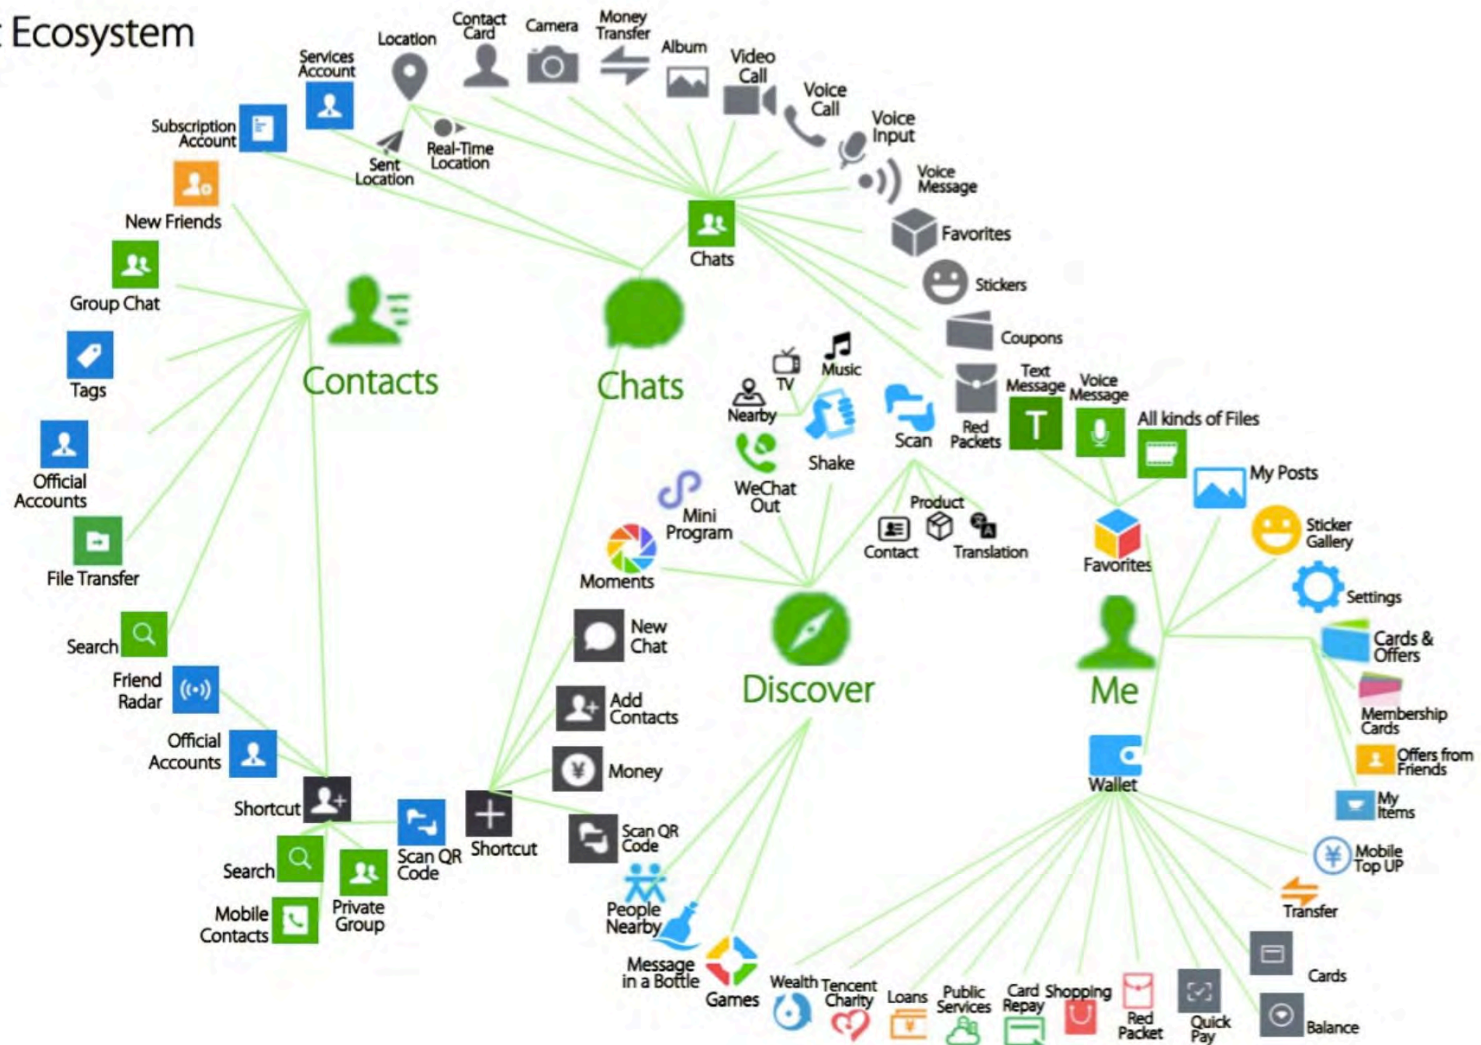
Ecosystem

Services Account
Location
Contact Card
Camera
Money Transfer
Album
Video Call
Voice Call
Voice Input
Voice Message
Subscription Account
Sent Location
Real-Time Location
New Friends
Group Chat
Tags
Official Accounts
File Transfer
Contacts
Chats
Chats
Favorites
Stickers
Coupons
Text Message
Voice Message
All kinds of Files
Red Packets
TV
Music
Nearby
Shake
Scan
WeChat Out
Mini Program
Moments
Product
Contact
Translation
Favorites
My Posts
Sticker Gallery
Settings
Cards & Offers
Membership Cards
Offers from Friends
My Items
Search
Friend Radar
Official Accounts
Shortcut
Search
Mobile Contacts
Private Group
Scan QR Code
Shortcut
New Chat
Add Contacts
Money
Scan QR Code
Discover
Me
Wallet
Mobile Top UP
Transfer
Cards
Balance
People Nearby
Message in a Bottle
Games
Wealth
Tencent Charity
Loans
Public Services
Card Repay
Shopping
Red Packet
Quick Pay